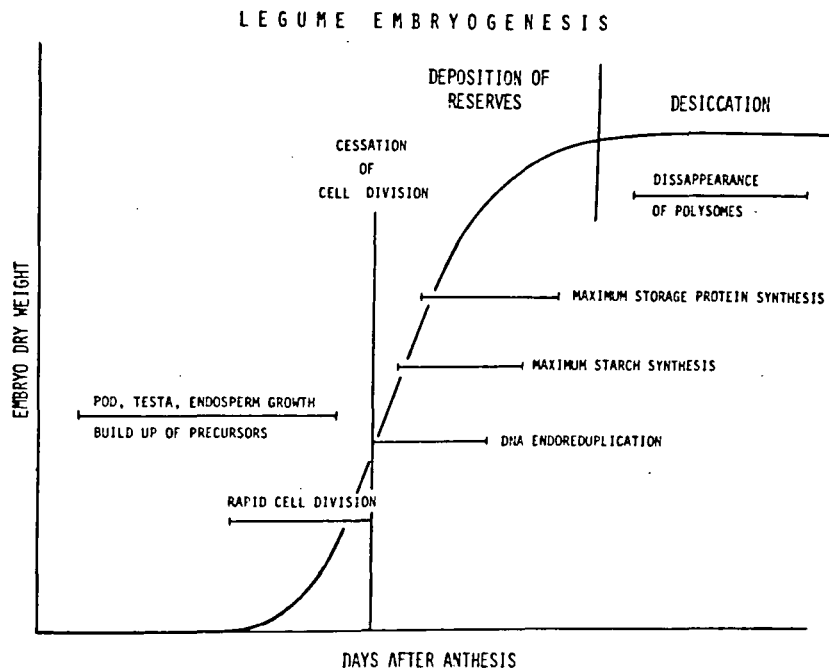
LEGUME EMBRYOGENESIS

DEPOSITION OF RESERVES

DESICCATION

CESSATION OF CELL DIVISION

DISSAPPEARANCE OF POLYSOMES

EMBRYO DRY WEIGHT

MAXIMUM STORAGE PROTEIN SYNTHESIS

MAXIMUM STARCH SYNTHESIS

POD, TESTA, ENDOSPERM GROWTH

BUILD UP OF PRECURSORS

DNA ENDOREDUPLICATION

RAPID CELL DIVISION

DAYS AFTER ANTHESIS